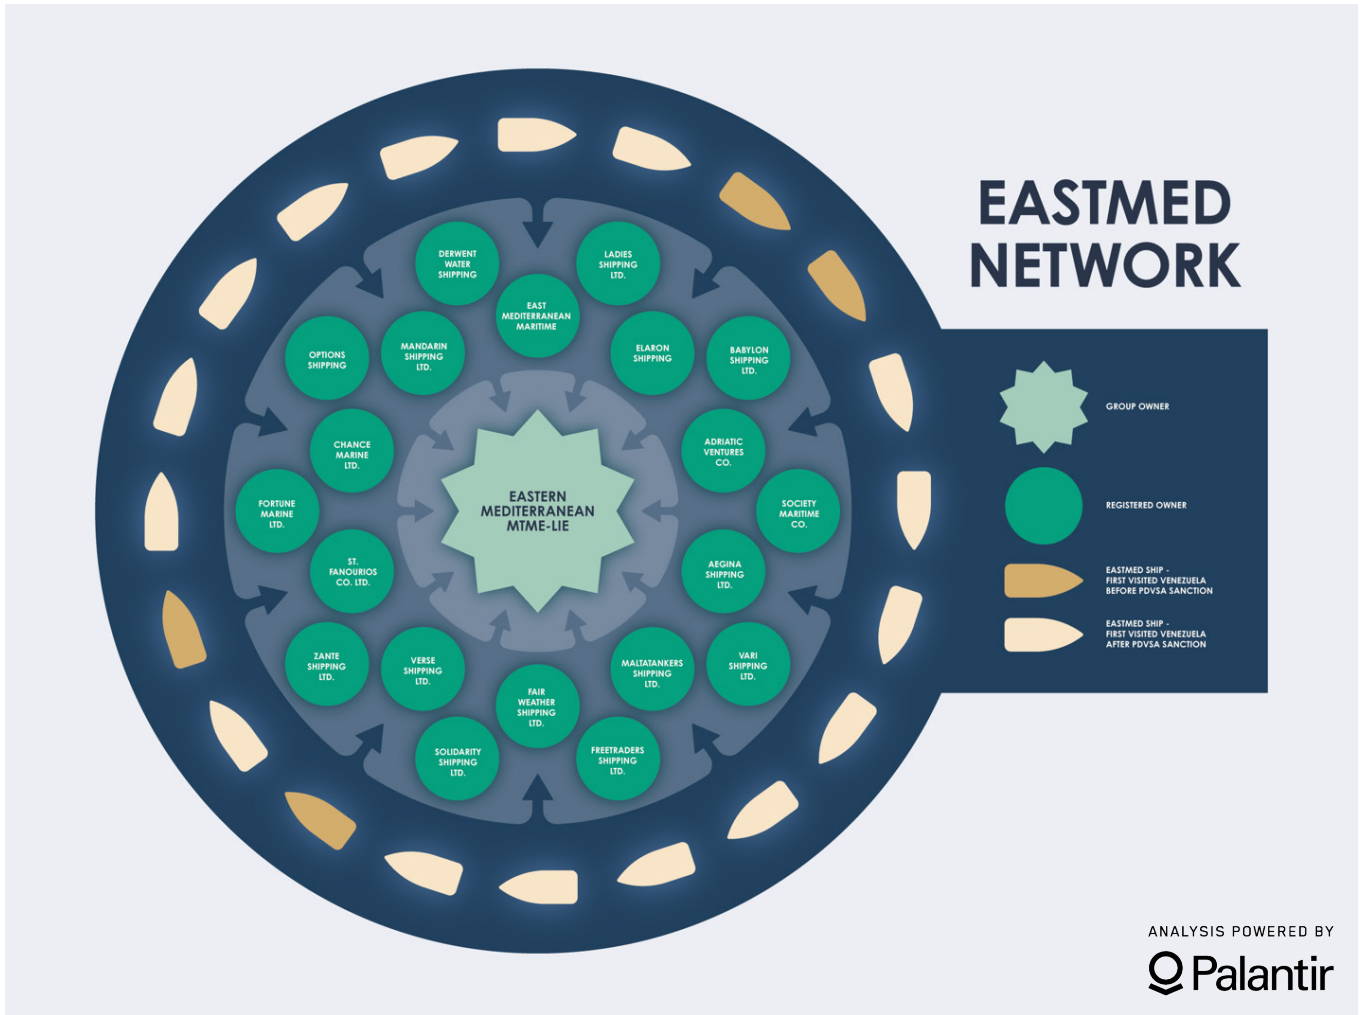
EASTMED NETWORK

DERWENT WATER SHIPPING

LADIES SHIPPING LTD.

EAST MEDITERRANEAN MARITIME

OPTIONS SHIPPING

MANDARIN SHIPPING LTD.

ELARON SHIPPING

BABYLON SHIPPING LTD.

CHANCE MARINE LTD.

ADRIATIC VENTURES CO.

FORTUNE MARINE LTD.

EASTERN MEDITERRANEAN MTME-LIE

SOCIETY MARITIME CO.

ST. FANOURIOS CO. LTD.

AEGINA SHIPPING LTD.

ZANTE SHIPPING LTD.

VERSE SHIPPING LTD.

MALTATANKERS SHIPPING LTD.

VARI SHIPPING LTD.

FAIR WEATHER SHIPPING LTD.

SOLIDARITY SHIPPING LTD.

FREETRADERS SHIPPING LTD.

GROUP OWNER

REGISTERED OWNER

EASTMED SHIP - FIRST VISITED VENEZUELA BEFORE PDVSA SANCTION

EASTMED SHIP - FIRST VISITED VENEZUELA AFTER PDVSA SANCTION

ANALYSIS POWERED BY

Palantir